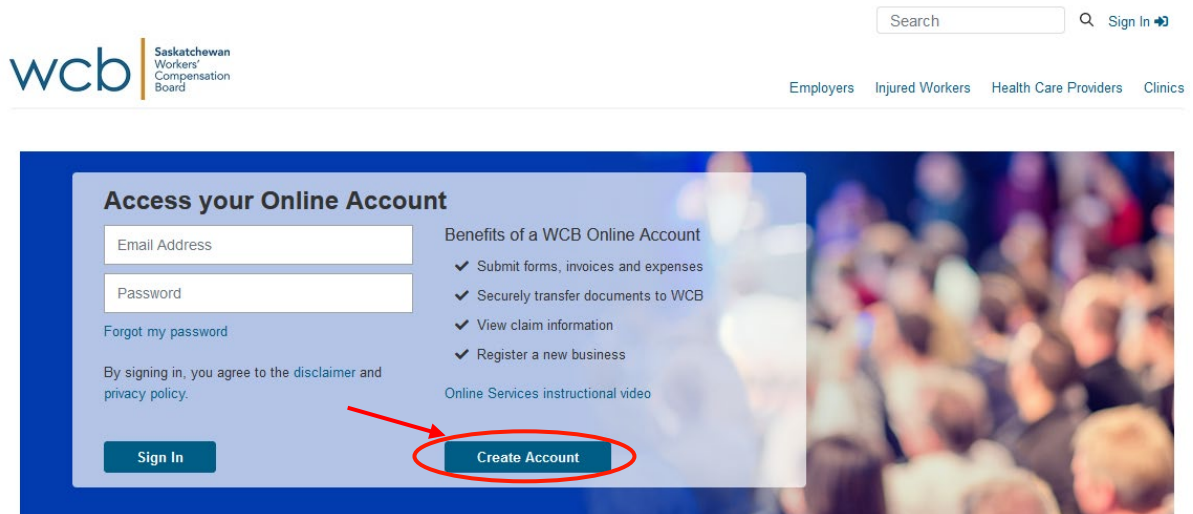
Search

Sign In

wcb Saskatchewan Workers' Compensation Board

Employers Injured Workers Health Care Providers Clinics

Access your Online Account

Email Address

Password

Forgot my password

By signing in, you agree to the disclaimer and privacy policy.

Sign In

Benefits of a WCB Online Account

Submit forms, invoices and expenses

Securely transfer documents to WCB

View claim information

Register a new business

Online Services instructional video

Create Account